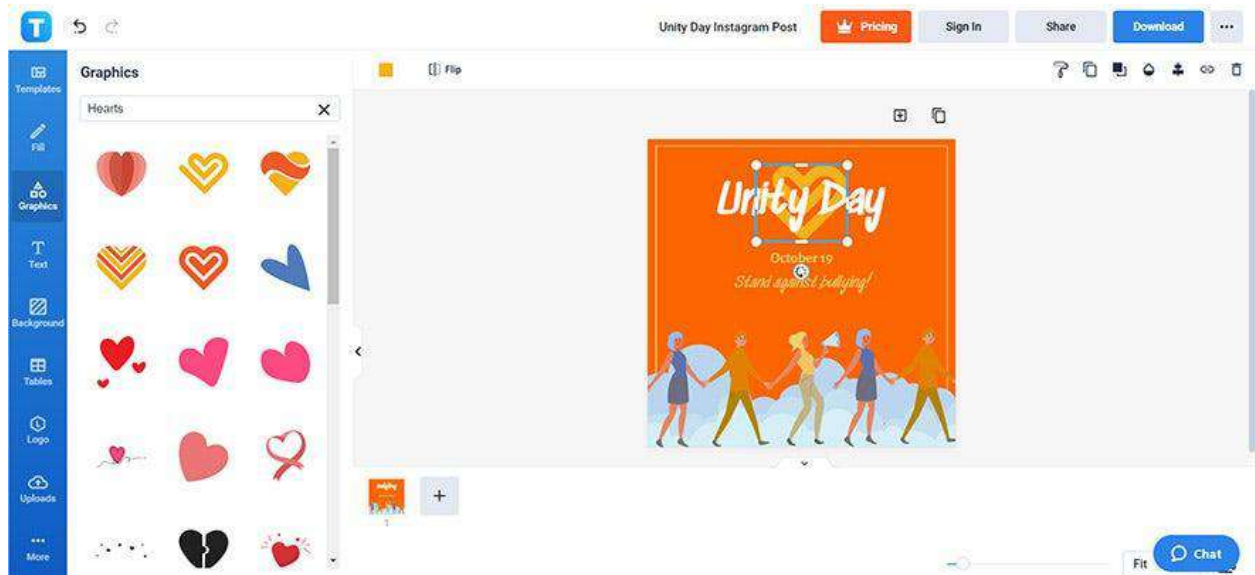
T

Unity Day Instagram Post

Pricing

Sign In

Share

Download

...

Templates

Fill

Graphics

Text

Background

Tables

Logo

Uploads

More

Graphics

Hearts

Flip

Unity Day

October 19

Stand against bullying!

1

+

Fit

Chat